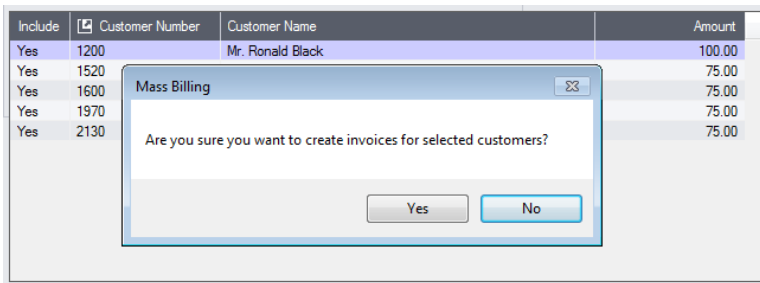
| Include | Customer Number | Customer Name | Amount |
|---|---|---|---|
| Yes | 1200 | Mr. Ronald Black | 100.00 |
| Yes | 1520 | | 75.00 |
| Yes | 1600 | | 75.00 |
| Yes | 1970 | | 75.00 |
| Yes | 2130 | | 75.00 |

Mass Billing

Are you sure you want to create invoices for selected customers?

Yes

No